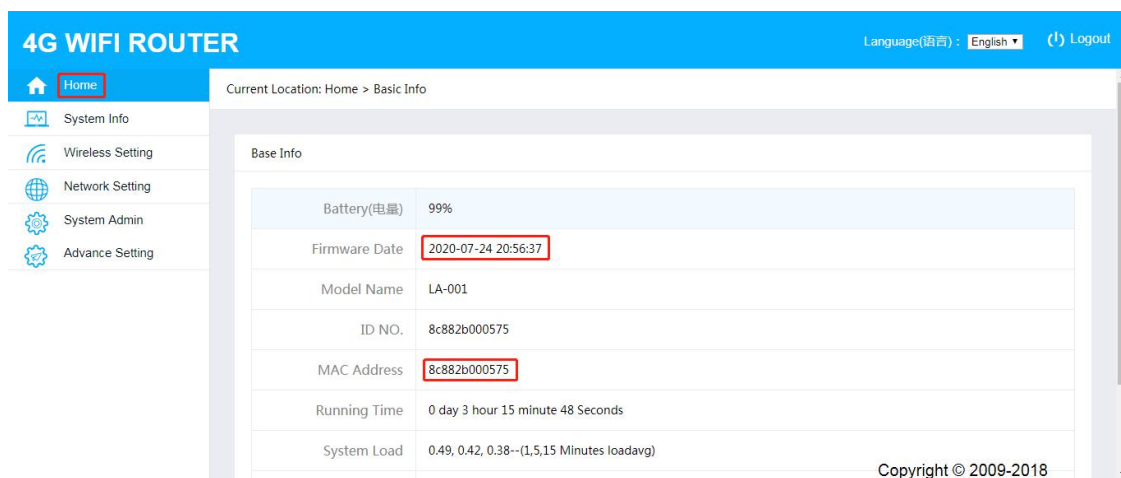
4G WIFI ROUTER

Language(语言)： English ▾ Logout

Home
System Info
Wireless Setting
Network Setting
System Admin
Advance Setting

Current Location: Home > Basic Info

Base Info

| | |
|---|---|
| Battery(电量) | 99% |
| Firmware Date | 2020-07-24 20:56:37 |
| Model Name | LA-001 |
| ID NO. | 8c882b000575 |
| MAC Address | 8c882b000575 |
| Running Time | 0 day 3 hour 15 minute 48 Seconds |
| System Load | 0.49, 0.42, 0.38--(1,5,15 Minutes loadavg) |

Copyright © 2009-2018